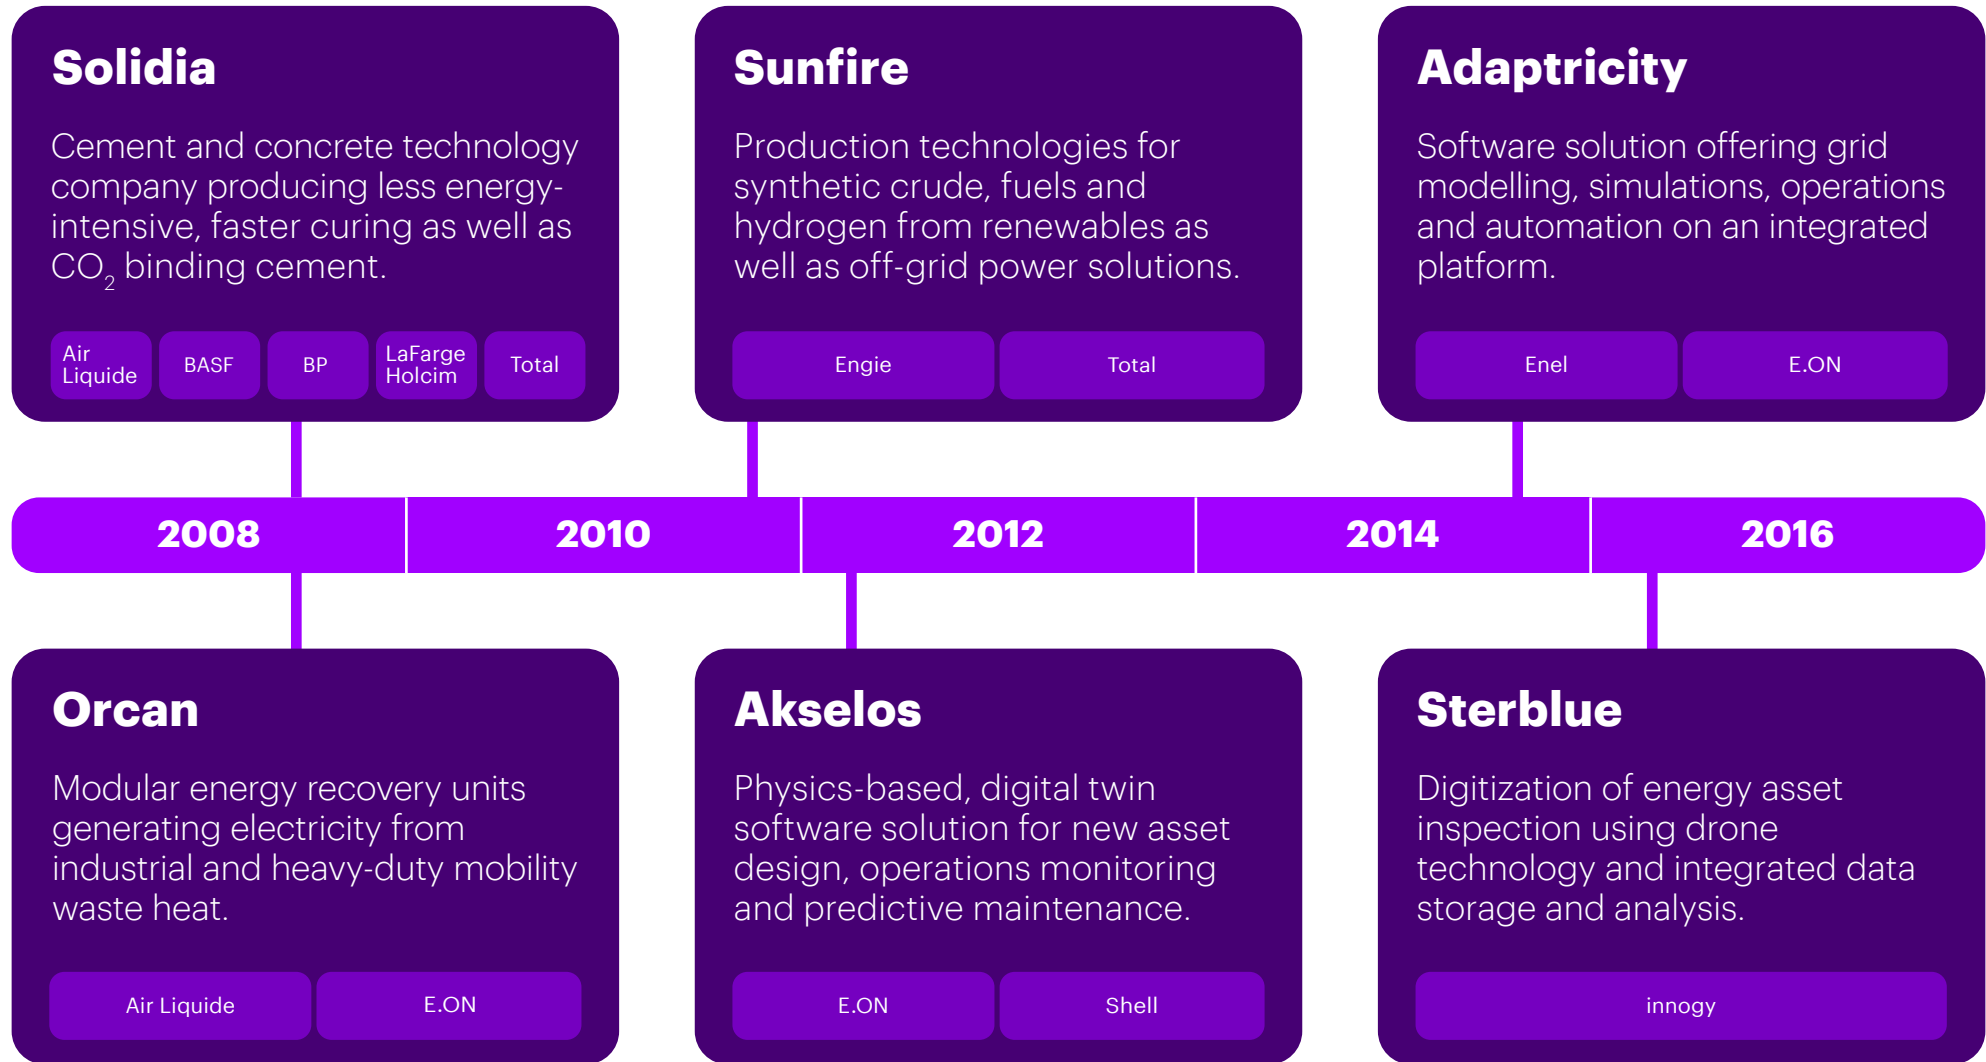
Solidia

Cement and concrete technology company producing less energy-intensive, faster curing as well as $CO_2$ binding cement.

Air Liquide | BASF | BP | LaFarge Holcim | Total

Sunfire

Production technologies for synthetic crude, fuels and hydrogen from renewables as well as off-grid power solutions.

Engie | Total

Adaptricity

Software solution offering grid modelling, simulations, operations and automation on an integrated platform.

Enel | E.ON

2008 | 2010 | 2012 | 2014 | 2016

Orcan

Modular energy recovery units generating electricity from industrial and heavy-duty mobility waste heat.

Air Liquide | E.ON

Akselos

Physics-based, digital twin software solution for new asset design, operations monitoring and predictive maintenance.

E.ON | Shell

Sterblue

Digitization of energy asset inspection using drone technology and integrated data storage and analysis.

innogy